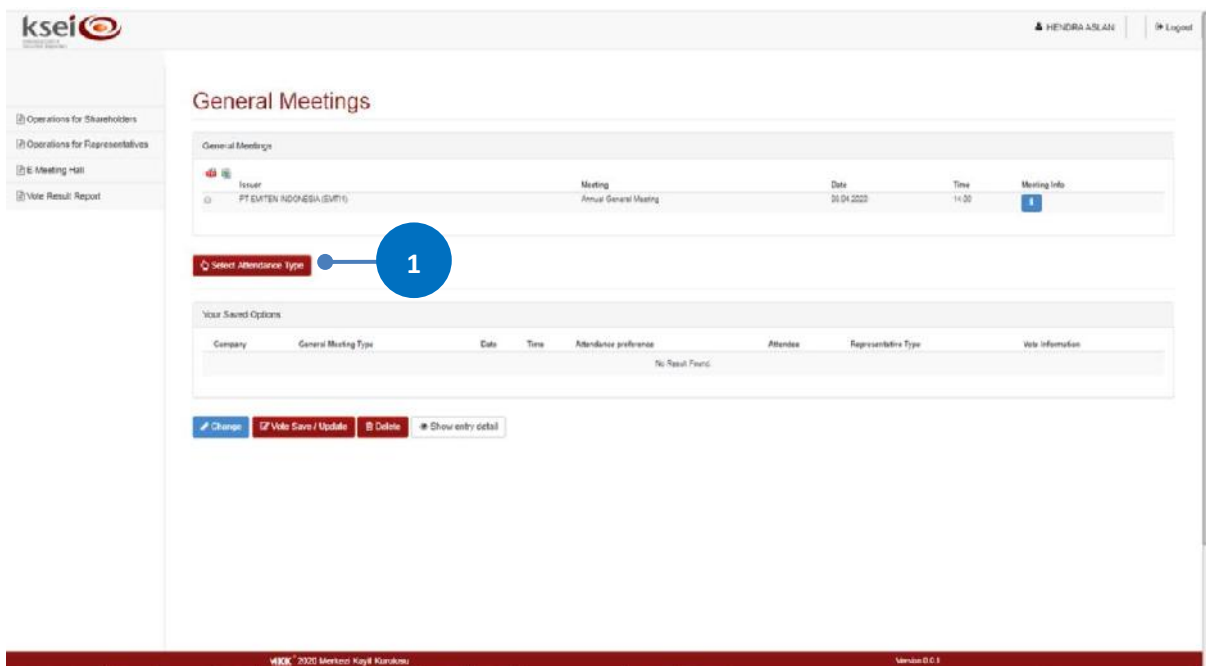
ksei

HENDRA ASLAN | Logout

Operations for Shareholders
Operations for Representatives
E Meeting Hall
Vote Result Report

General Meetings

General Meetings

| | Issuer | Meeting | Date | Time | Meeting Info |
|---|---|---|---|---|---|
| | PT EMITEN INDONESIA (EMT11) | Annual General Meeting | 30.04.2020 | 14:00 | |

Select Attendance Type

1

Your Saved Options

| Company | General Meeting Type | Date | Time | Attendance preference | Attendee | Representative Type | Vote information |
|---|---|---|---|---|---|---|---|
| No Result Found | | | | | | | |

Change | Vote Save / Update | Delete | Show entry detail

MKK © 2020 Merkezi Kayıt Kuruluşu

Version 0.0.1